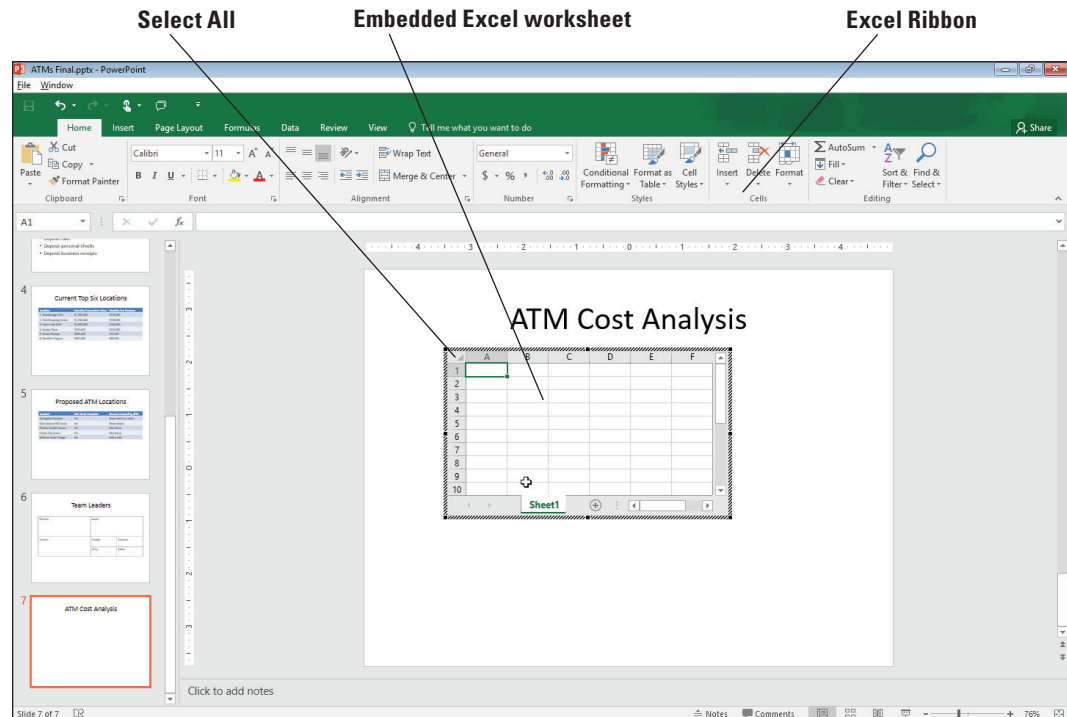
Select All
Embedded Excel worksheet
Excel Ribbon

ATMs Final.pptx - PowerPoint
File Window

Home Insert Page Layout Formulas Data Review View Tell me what you want to do
Share

Paste
Cut
Copy
Format Painter
Clipboard
Calibri 11 A A
B I U
Font
Wrap Text
Merge & Center
Alignment
General
$ % ,
Number
Conditional Formatting
Format as Table
Cell Styles
Styles
Insert
Delete
Format
Cells
AutoSum
Fill
Clear
Sort & Filter
Find & Select
Editing

A1

Deposit personal checks
Deposit business receipts

4
Current Top Six Locations

5
Proposed ATM Locations

6
Team Leaders

7
ATM Cost Analysis

ATM Cost Analysis

| | A | B | C | D | E | F |
|---|---|---|---|---|---|---|
| 1 | | | | | | |
| 2 | | | | | | |
| 3 | | | | | | |
| 4 | | | | | | |
| 5 | | | | | | |
| 6 | | | | | | |
| 7 | | | | | | |
| 8 | | | | | | |
| 9 | | | | | | |
| 10 | | | | | | |

Sheet1

Click to add notes

Slide 7 of 7
Notes Comments
76%